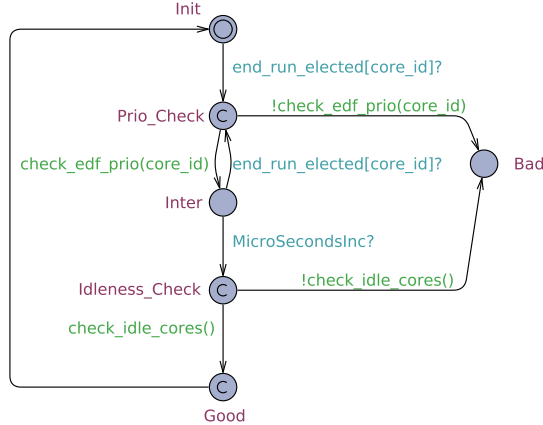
Init

end_run_elected[core_id]?

Prio_Check

C

!check_edf_prio(core_id)

Bad

check_edf_prio(core_id)

end_run_elected[core_id]?

Inter

MicroSecondsInc?

Idleness_Check

C

!check_idle_cores()

check_idle_cores()

C

Good